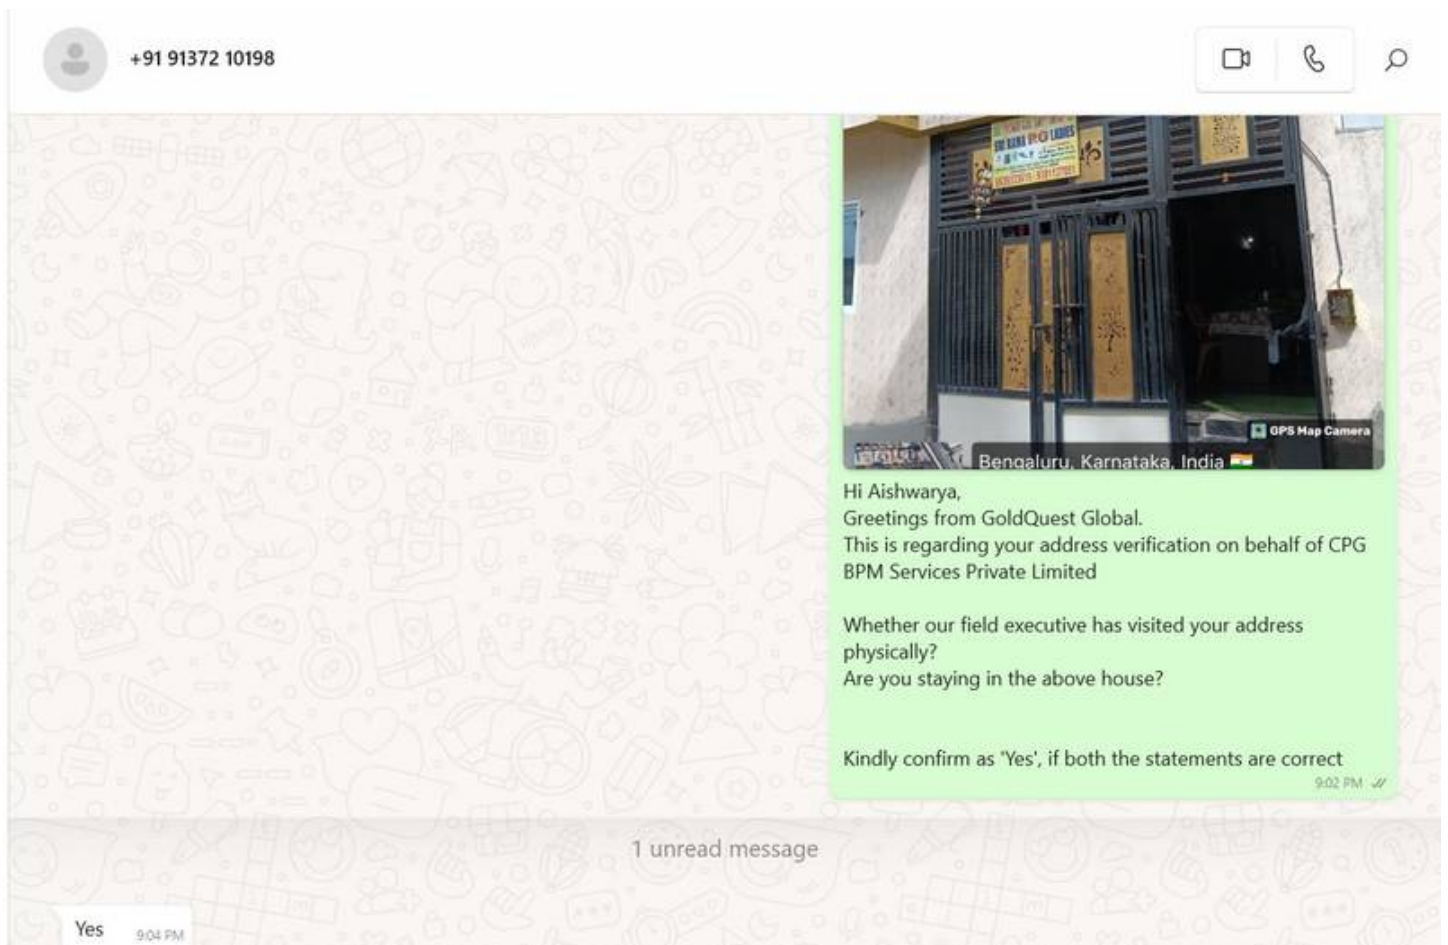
+91 91372 10198

PG LADIES

GPS Map Camera

Bengaluru, Karnataka, India

Hi Aishwarya,
Greetings from GoldQuest Global.
This is regarding your address verification on behalf of CPG BPM Services Private Limited

Whether our field executive has visited your address physically?
Are you staying in the above house?

Kindly confirm as 'Yes', if both the statements are correct
9:02 PM

1 unread message

Yes 9:04 PM